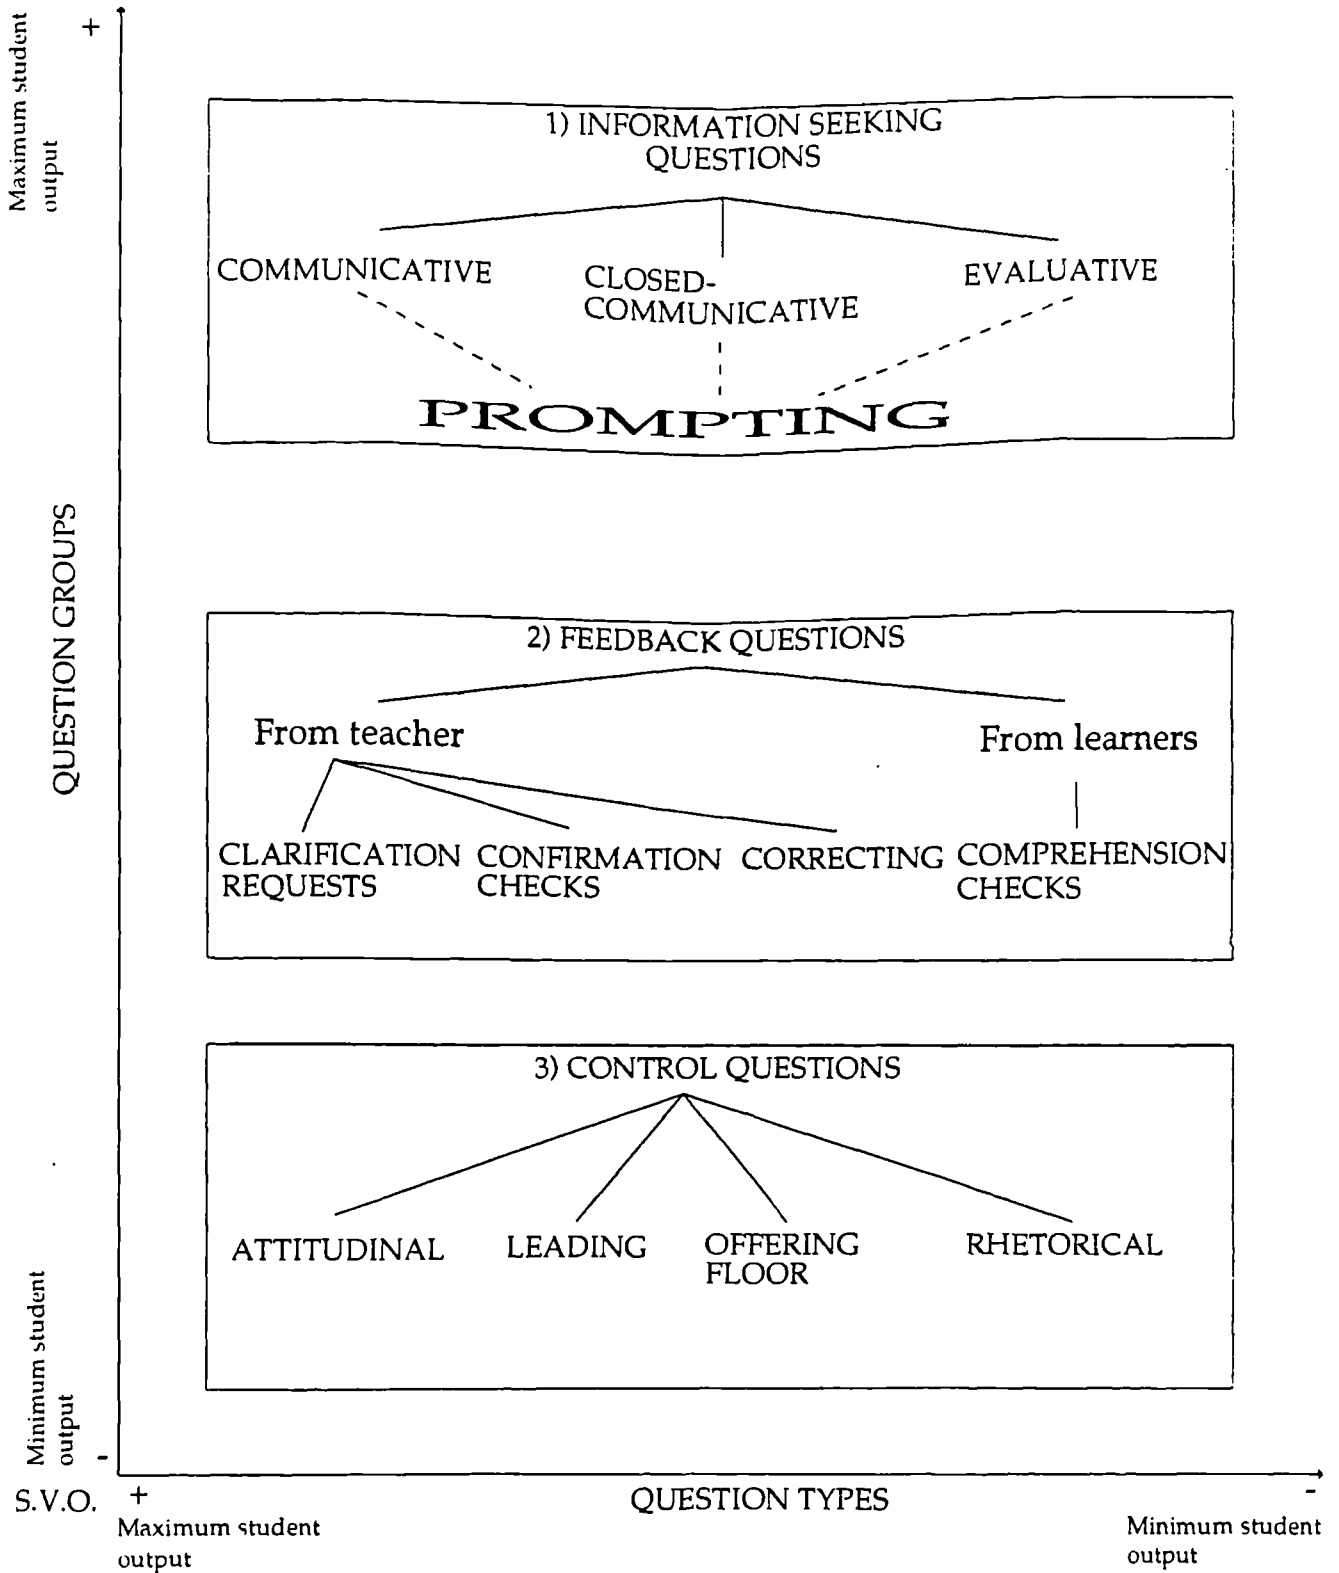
Maximum student output

+

QUESTION GROUPS

Minimum student output

-

1) INFORMATION SEEKING QUESTIONS

COMMUNICATIVE

CLOSED-COMMUNICATIVE

EVALUATIVE

PROMPTING

2) FEEDBACK QUESTIONS

From teacher

From learners

CLARIFICATION REQUESTS

CONFIRMATION CHECKS

CORRECTING

COMPREHENSION CHECKS

3) CONTROL QUESTIONS

ATTITUDINAL

LEADING

OFFERING FLOOR

RHETORICAL

S.V.O. +

QUESTION TYPES

-

Maximum student output

Minimum student output